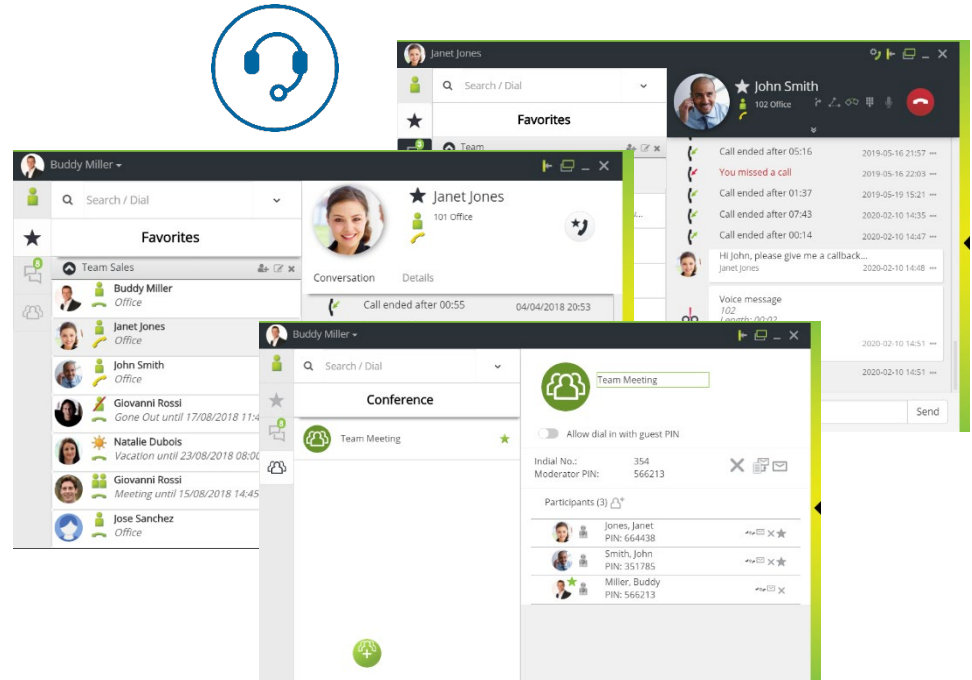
Janet Jones

Search / Dial

Favorites

Team

John Smith
102 Office

Call ended after 05:16 2019-05-16 21:57
You missed a call 2019-05-16 22:03
Call ended after 01:37 2019-05-19 15:21
Call ended after 07:43 2020-02-10 13:55
Call ended after 00:14 2020-02-10 14:47

Hi John, please give me a callback...
Janet Jones 2020-02-10 14:51

Voice message
102
Length: 00:02
2020-02-10 14:51

2020-02-10 14:51

Send

Buddy Miller

Search / Dial

Favorites

Team Sales

Buddy Miller
Office

Janet Jones
Office

John Smith
Office

Giovanni Rossi
Gone Out until 17/08/2018 14:00

Natalie Dubois
Vacation until 23/08/2018 08:00

Giovanni Rossi
Meeting until 15/08/2018 14:45

Jose Sanchez
Office

Janet Jones
101 Office

Conversation Details

Call ended after 00:55 04/04/2018 20:53

Buddy Miller

Search / Dial

Conference

Team Meeting

Team Meeting

Allow dial in with guest PIN

Indial No.: 354
Moderator PIN: 566213

Participants (3)

Jones, Janet
PIN: 664438

Smith, John
PIN: 351785

Miller, Buddy
PIN: 566213